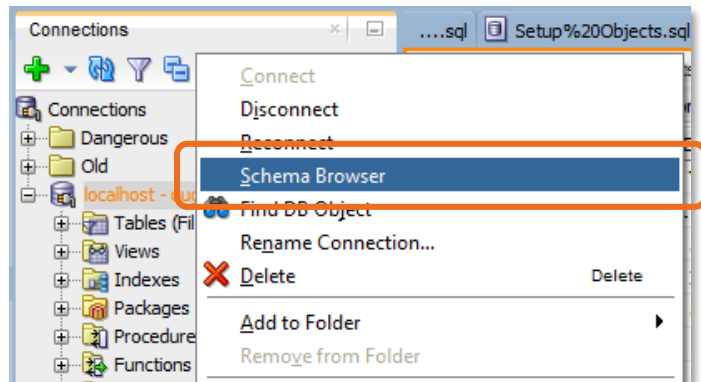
Connections
....sql
Setup%20Objects.sql
Connections
Dangerous
Old
localhost - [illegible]
Tables (Fil
Views
Indexes
Packages
Procedure
Functions
Connect
Disconnect
Reconnect
Schema Browser
Find DB Object
Rename Connection...
Delete
Delete
Add to Folder
Remove from Folder